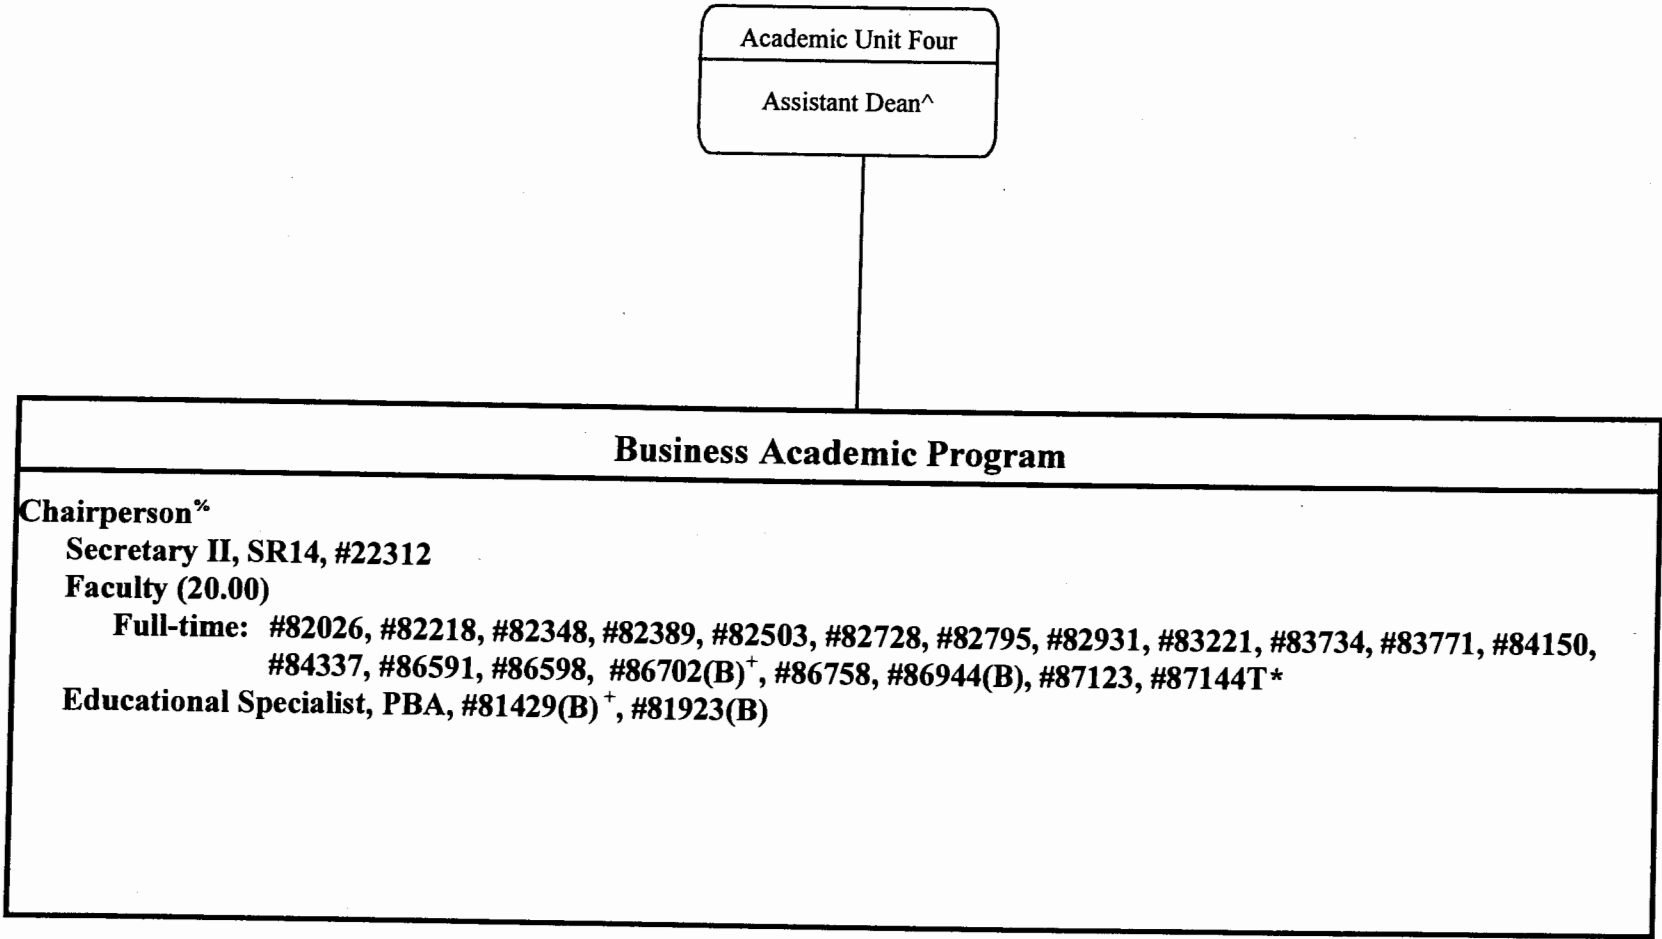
Academic Unit Four

Assistant Dean^

Business Academic Program

Chairperson%

Secretary II, SR14, #22312

Faculty (20.00)

Full-time: #82026, #82218, #82348, #82389, #82503, #82728, #82795, #82931, #83221, #83734, #83771, #84150, #84337, #86591, #86598, #86702(B)$^{+}$, #86758, #86944(B), #87123, #87144T*

Educational Specialist, PBA, #81429(B)$^{+}$, #81923(B)